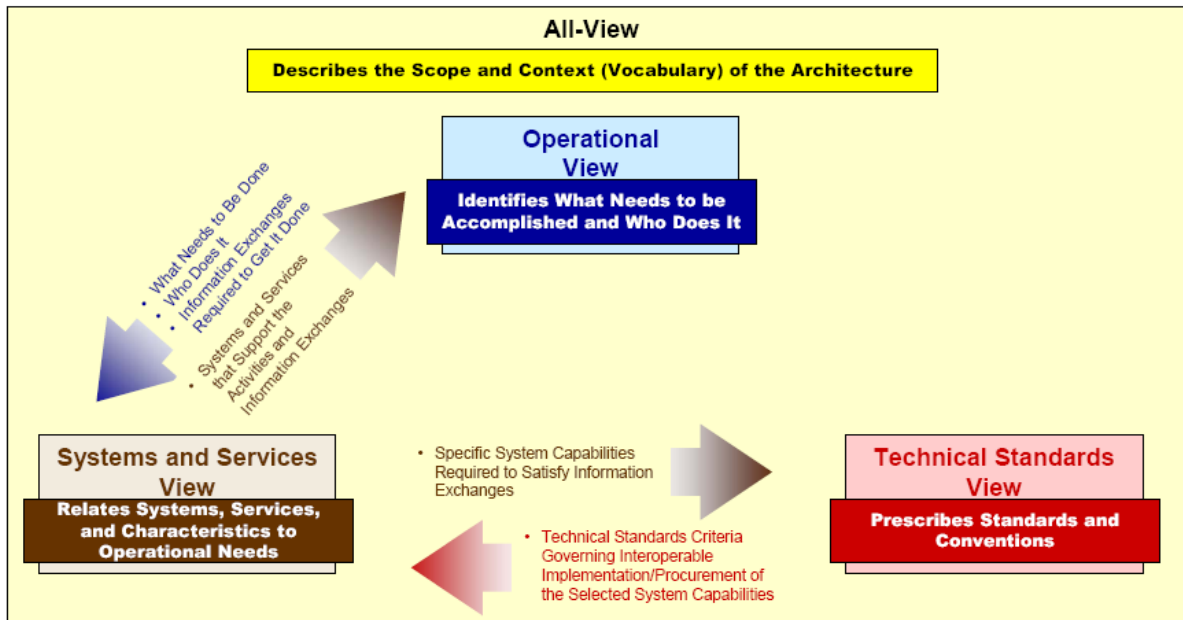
All-View

Describes the Scope and Context (Vocabulary) of the Architecture

Operational View

Identifies What Needs to be Accomplished and Who Does It

• What Needs to Be Done
• Who Does It
• Information Exchanges Required to Get It Done

• Systems and Services that Support the Activities and Information Exchanges

Systems and Services View

Relates Systems, Services, and Characteristics to Operational Needs

• Specific System Capabilities Required to Satisfy Information Exchanges

Technical Standards View

Prescribes Standards and Conventions

• Technical Standards Criteria Governing Interoperable Implementation/Procurement of the Selected System Capabilities